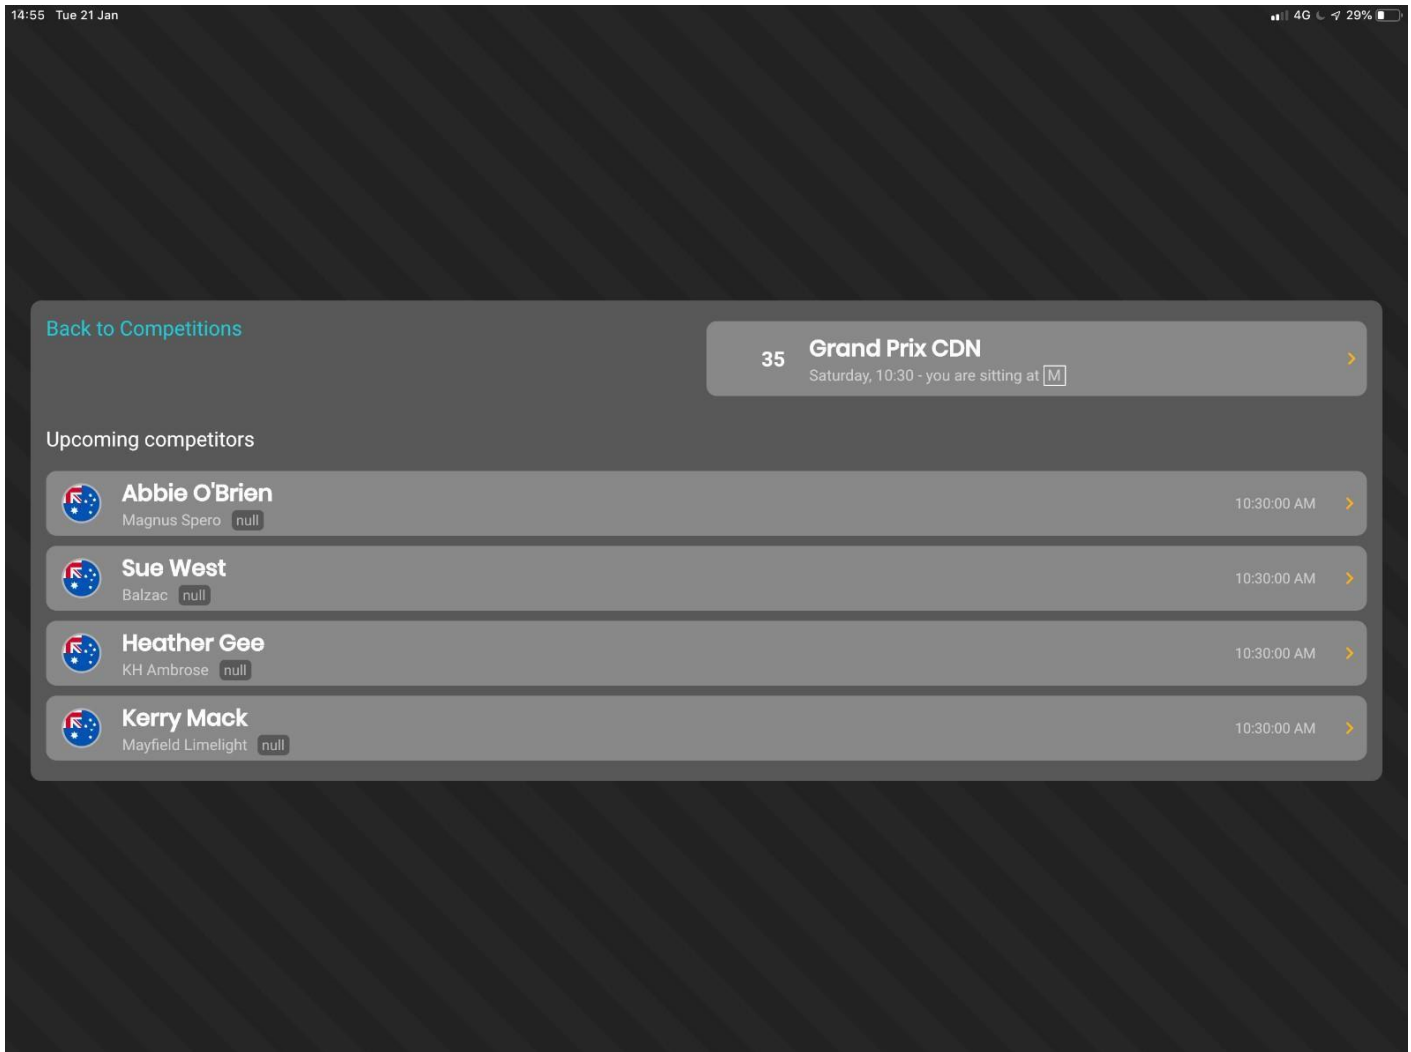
14:55 Tue 21 Jan

4G 29%

Back to Competitions

35 Grand Prix CDN
Saturday, 10:30 - you are sitting at M

Upcoming competitors

Abbie O'Brien
Magnus Spero null
10:30:00 AM

Sue West
Balzac null
10:30:00 AM

Heather Gee
KH Ambrose null
10:30:00 AM

Kerry Mack
Mayfield Limelight null
10:30:00 AM